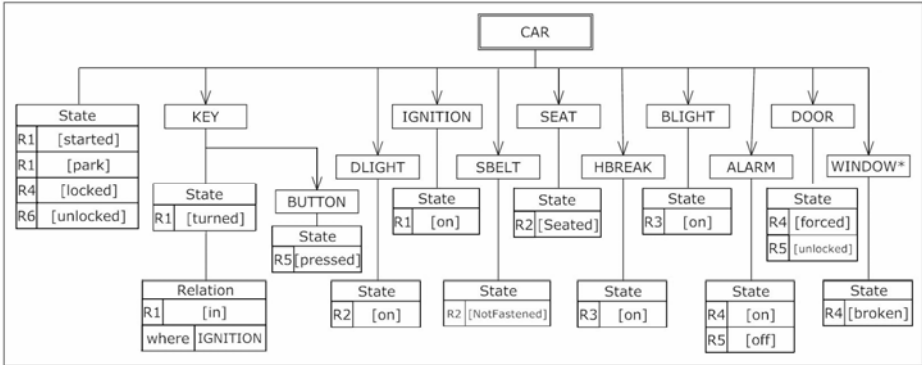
CAR

State
R1 [started]
R1 [park]
R4 [locked]
R6 [unlocked]

KEY

State
R1 [turned]

Relation
R1 [in]
where IGNITION

BUTTON

State
R5 [pressed]

DLIGHT

State
R2 [on]

IGNITION

State
R1 [on]

SBELT

State
R2 [NotFastened]

SEAT

State
R2 [Seated]

HBREAK

State
R3 [on]

BLIGHT

State
R3 [on]

ALARM

State
R4 [on]
R5 [off]

DOOR

State
R4 [forced]
R5 [unlocked]

WINDOW*

State
R4 [broken]